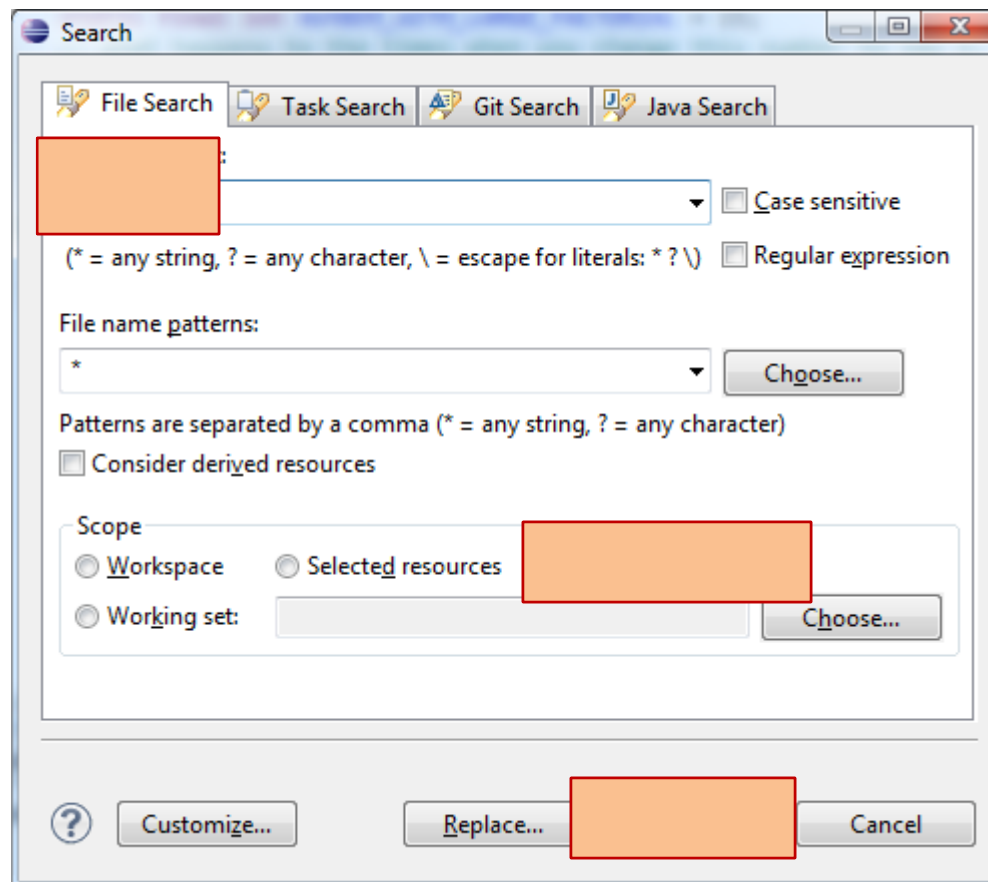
Search

File Search
Task Search
Git Search
Java Search

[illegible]:

Case sensitive

(* = any string, ? = any character, \ = escape for literals: * ? \)

Regular expression

File name patterns:

*

Choose...

Patterns are separated by a comma (* = any string, ? = any character)

Consider derived resources

Scope

Workspace

Selected resources

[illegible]

Working set:

Choose...

Customize...

Replace...

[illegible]

Cancel